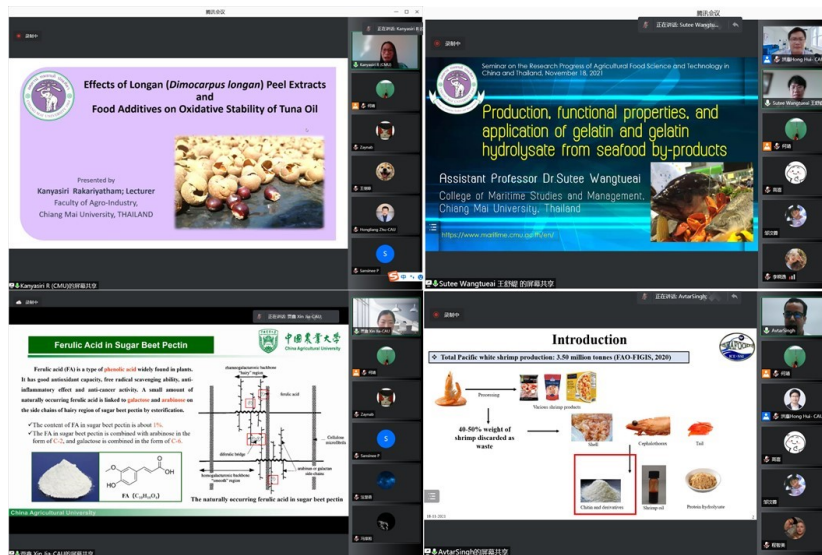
腾讯会议

录制中

正在讲话: Kanyasiri R

Effects of Longan (Dimocarpus longan) Peel Extracts and Food Additives on Oxidative Stability of Tuna Oil

Presented by
Kanyasiri Rakariyatham; Lecturer
Faculty of Agro-Industry,
Chiang Mai University, THAILAND

Kanyasiri R (CMU)
Zaynab
Honghong Zhu-CAU
Sandrine P

Kanyasiri R (CMU) 的屏幕共享

腾讯会议

录制中

正在讲话: Sutee Wangtu

Seminar on the Research Progress of Agricultural Food Science and Technology in China and Thailand, November 18, 2021

Production, functional properties, and application of gelatin and gelatin hydrolysate from seafood by-products

Assistant Professor Dr.Sutee Wangtueai
College of Maritime Studies and Management,
Chiang Mai University, Thailand

https://www.maritime.cmu.ac.th/en/

Sutee Wangtueai 王舒翊
李晓燕

Sutee Wangtueai 王舒翊 的屏幕共享

正在讲话: 刘 Xin Sa

Ferulic Acid in Sugar Beet Pectin

中國農業大學
China Agricultural University

Ferulic acid (FA) is a type of phenolic acid widely found in plants. It has good antioxidant capacity, free radical scavenging ability, anti-inflammatory effect and anti-cancer activity. A small amount of naturally occurring ferulic acid is linked to galactose and arabinose on the side chains of hairy region of sugar beet pectin by esterification.

✓The content of FA in sugar beet pectin is about 1%.
✓The FA in sugar beet pectin is combined with arabinose in the form of C-2, and galactose is combined in the form of C-6.

rhamnogalacturonic backbone "hairy" region
ferulic acid
Cellulose microfibrils
diferulic bridge
arabinan or galactan side chains
homogalacturonic backbone "smooth" region

FA ($C_{10}H_{10}O_4$)

The naturally occurring ferulic acid in sugar beet pectin

China Agricultural University

Zaynab
Sandrine P

正在讲话: AvtarSingh

Introduction

Total Pacific white shrimp production: 3.50 million tonnes (FAO-FIGIS, 2020)

Processing
Various shrimp products
40-50% weight of shrimp discarded as waste
Shell
Cephalothorax
Tail
Chitin and derivatives
Shrimp oil
Protein hydrolysate

AvtarSingh
洪 Hong Hui - CAU

AvtarSingh 的屏幕共享